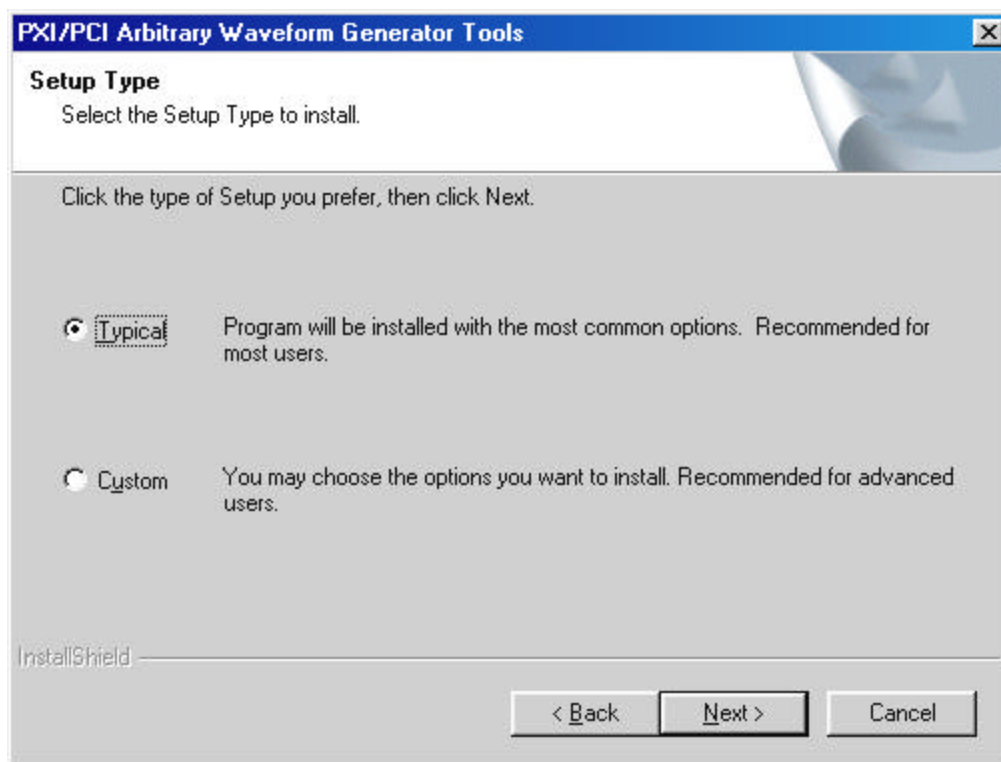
PXI/PCI Arbitrary Waveform Generator Tools

Setup Type

Select the Setup Type to install.

Click the type of Setup you prefer, then click Next.

Typical

Program will be installed with the most common options. Recommended for most users.

Custom

You may choose the options you want to install. Recommended for advanced users.

InstallShield

< Back

Next >

Cancel